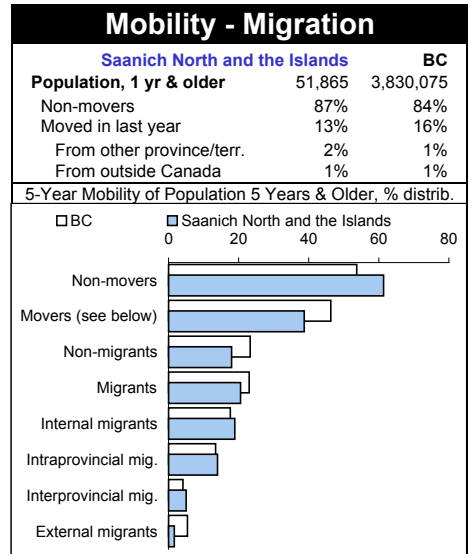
Mobility - Migration

| | Saanich North and the Islands | BC |
|---|---|---|
| Population, 1 yr & older | 51,865 | 3,830,075 |
| Non-movers | 87% | 84% |
| Moved in last year | 13% | 16% |
| From other province/terr. | 2% | 1% |
| From outside Canada | 1% | 1% |

5-Year Mobility of Population 5 Years & Older, % distrib.

BC
Saanich North and the Islands

0
20
40
60
80

Non-movers
Movers (see below)
Non-migrants
Migrants
Internal migrants
Intraprovincial mig.
Interprovincial mig.
External migrants